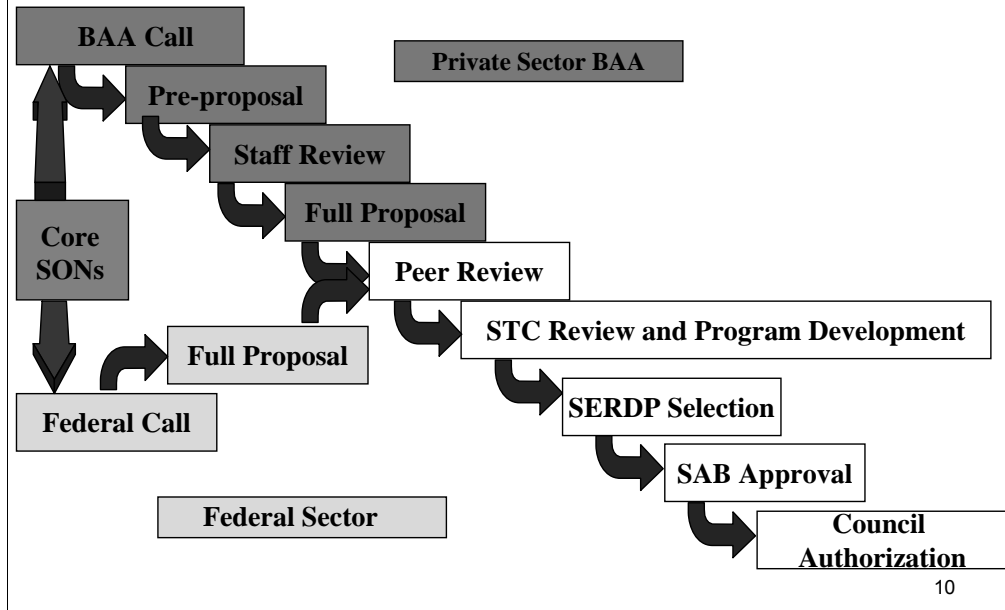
BAA Call

Private Sector BAA

Pre-proposal

Staff Review

Full Proposal

Core SONs

Peer Review

STC Review and Program Development

Full Proposal

Federal Call

SERDP Selection

SAB Approval

Federal Sector

Council Authorization

10